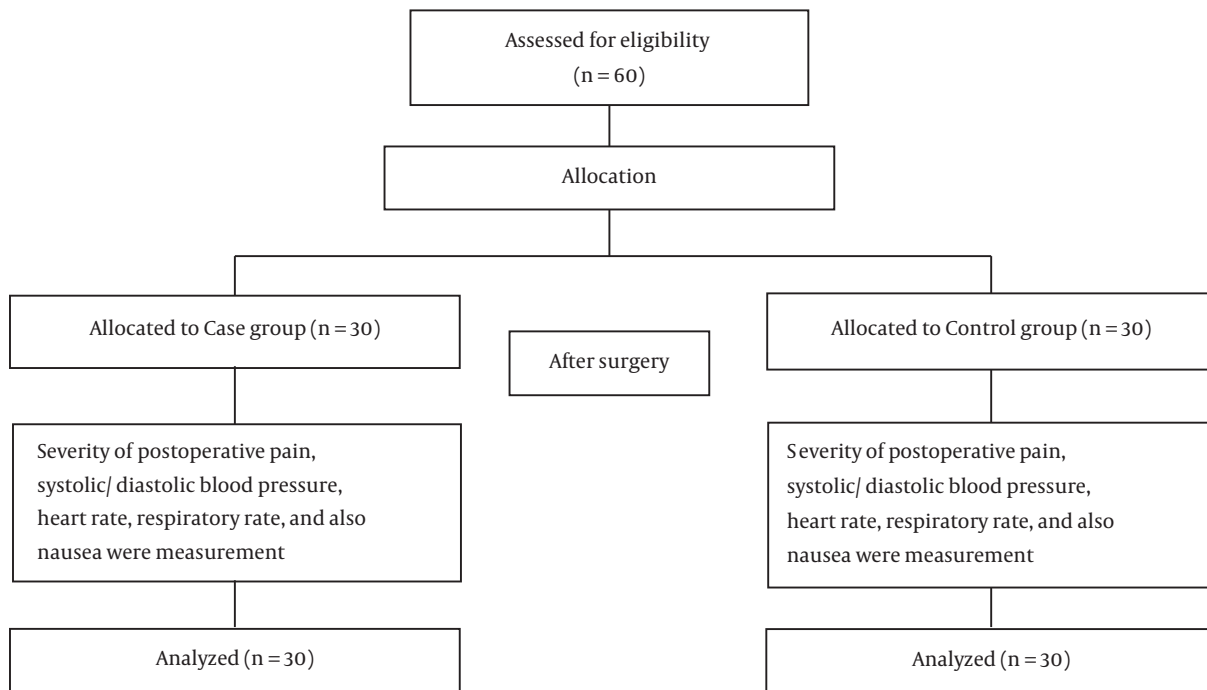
Assessed for eligibility
(n = 60)

Allocation

Allocated to Case group (n = 30)

After surgery

Allocated to Control group (n = 30)

Severity of postoperative pain, systolic/ diastolic blood pressure, heart rate, respiratory rate, and also nausea were measurement

Severity of postoperative pain, systolic/ diastolic blood pressure, heart rate, respiratory rate, and also nausea were measurement

Analyzed (n = 30)

Analyzed (n = 30)